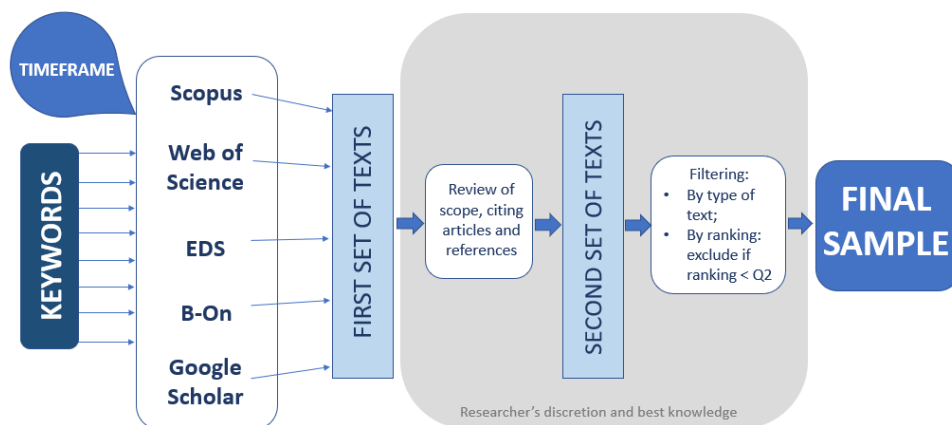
TIMEFRAME

KEYWORDS

Scopus

Web of Science

EDS

B-On

Google Scholar

FIRST SET OF TEXTS

Review of scope, citing articles and references

SECOND SET OF TEXTS

Filtering:
- By type of text;
- By ranking: exclude if ranking < Q2

FINAL SAMPLE

Researcher's discretion and best knowledge